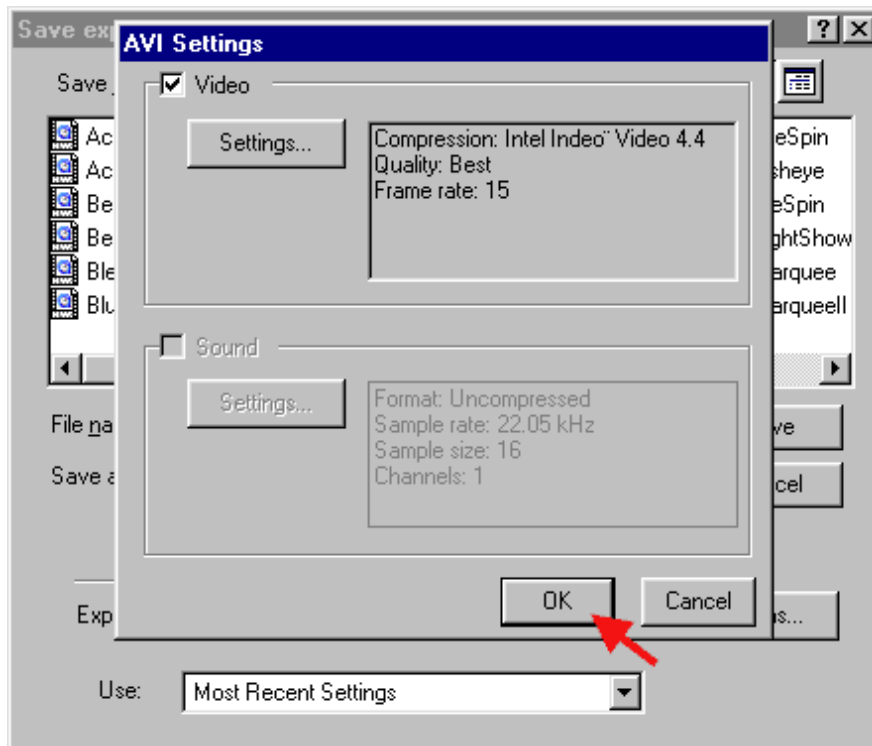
Save exp

?

Save

AVI Settings

Video

Settings...

Compression: Intel Indeo¨ Video 4.4
Quality: Best
Frame rate: 15

Sound

Settings...

Format: Uncompressed
Sample rate: 22.05 kHz
Sample size: 16
Channels: 1

OK

Cancel

Ac
Ac
Be
Be
Ble
Blu

eSpin
sheye
eSpin
ghtShow
arquee
arqueeII

File na
Save a

ve
cel

Exp

s...

Use:

Most Recent Settings